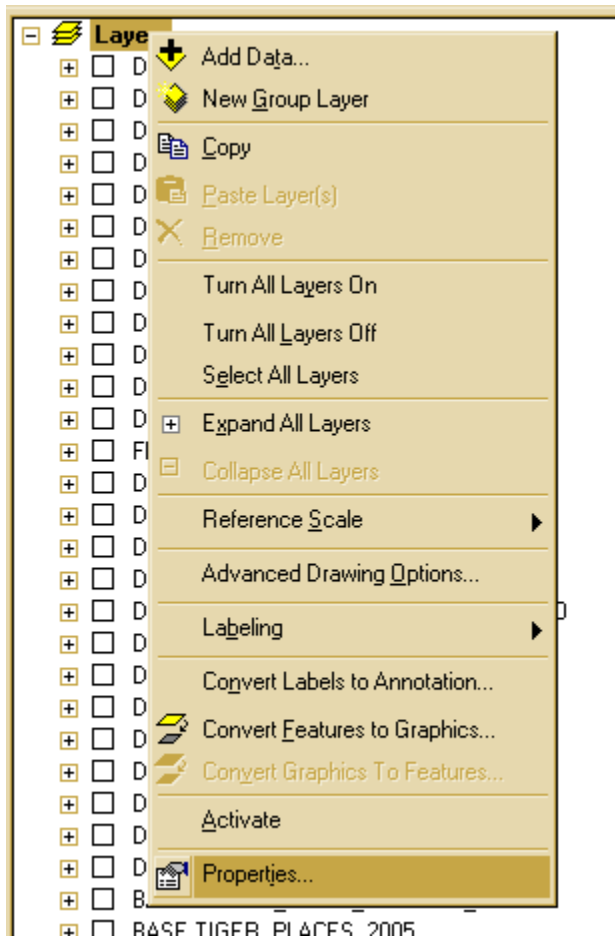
Laye

D
D
D
D
D
D
D
D
D
D
D
D
Fl
D
D
D
D
D
D
D
D
D
D
D
D
B
BASE TIGER PLACES 2005

Add Data...
New Group Layer
Copy
Paste Layer(s)
Remove
Turn All Layers On
Turn All Layers Off
Select All Layers
Expand All Layers
Collapse All Layers
Reference Scale
Advanced Drawing Options...
Labeling
Convert Labels to Annotation...
Convert Features to Graphics...
Convert Graphics To Features...
Activate
Properties...